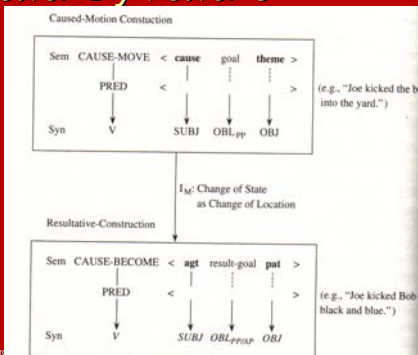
Caused-Motion Constuction

Sem CAUSE-MOVE < **cause** goal **theme** >

PRED < >

Syn V SUBJ $OBL_{PP}$ OBJ

(e.g., "Joe kicked the b into the yard.")

$I_M$: Change of State as Change of Location

Resultative-Construction

Sem CAUSE-BECOME < **agt** result-goal **pat** >

PRED < >

Syn V SUBJ $OBL_{PP/AP}$ OBJ

(e.g., "Joe kicked Bob black and blue.")